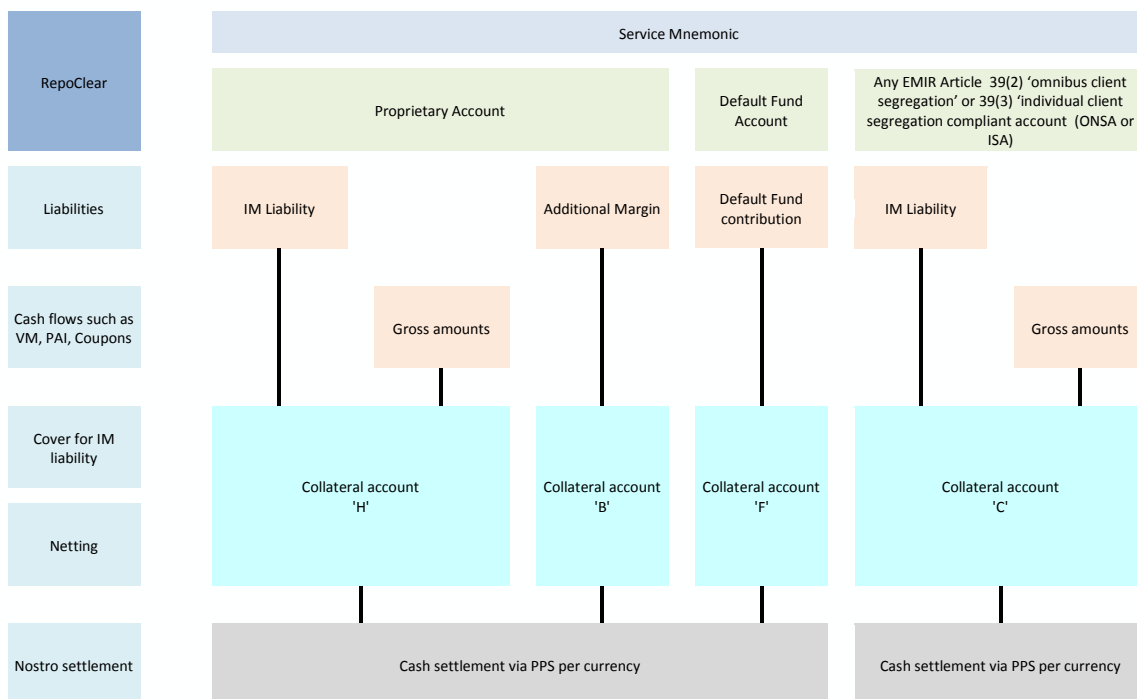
Service Mnemonic

RepoClear

Proprietary Account

Default Fund Account

Any EMIR Article 39(2) 'omnibus client segregation' or 39(3) 'individual client segregation compliant account (ONSA or ISA)

Liabilities

IM Liability

Additional Margin

Default Fund contribution

IM Liability

Cash flows such as VM, PAI, Coupons

Gross amounts

Gross amounts

Cover for IM liability

Netting

Collateral account 'H'

Collateral account 'B'

Collateral account 'F'

Collateral account 'C'

Nostro settlement

Cash settlement via PPS per currency

Cash settlement via PPS per currency